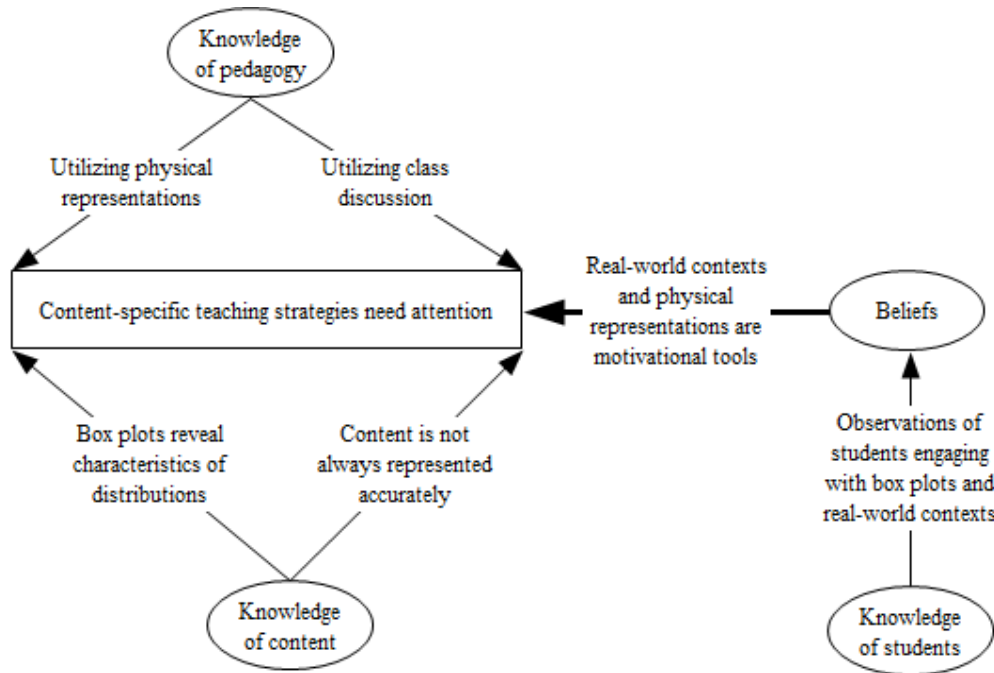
Knowledge of pedagogy

Utilizing physical representations

Utilizing class discussion

Content-specific teaching strategies need attention

Real-world contexts and physical representations are motivational tools

Beliefs

Box plots reveal characteristics of distributions

Content is not always represented accurately

Observations of students engaging with box plots and real-world contexts

Knowledge of content

Knowledge of students